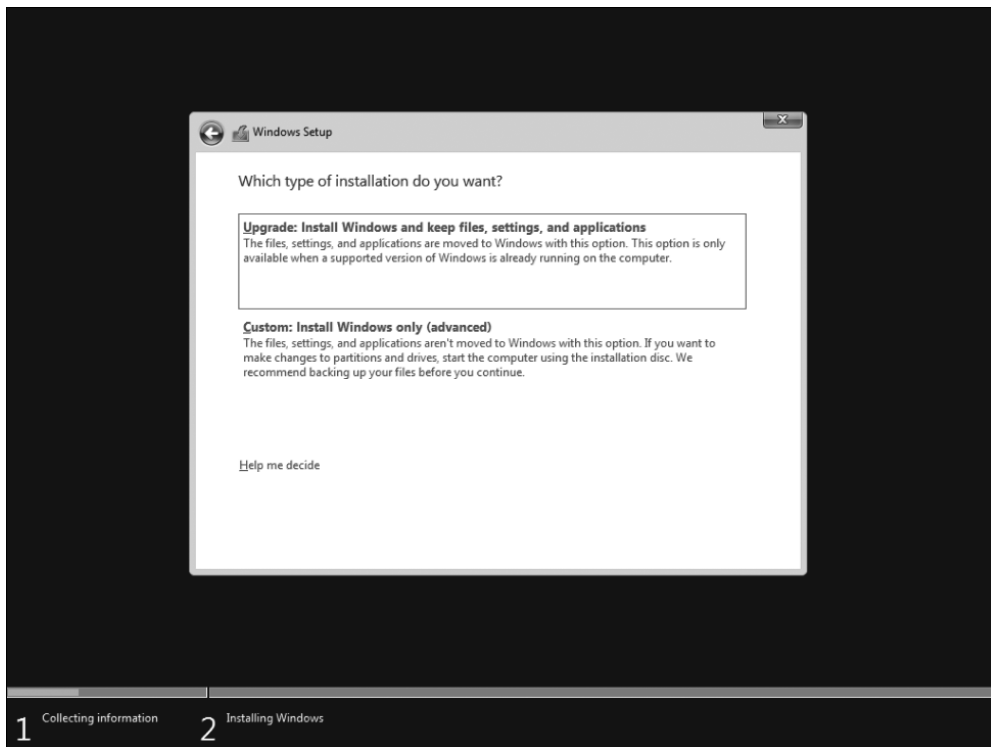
Windows Setup

Which type of installation do you want?

Upgrade: Install Windows and keep files, settings, and applications
The files, settings, and applications are moved to Windows with this option. This option is only available when a supported version of Windows is already running on the computer.

Custom: Install Windows only (advanced)
The files, settings, and applications aren't moved to Windows with this option. If you want to make changes to partitions and drives, start the computer using the installation disc. We recommend backing up your files before you continue.

Help me decide

1 Collecting information 2 Installing Windows